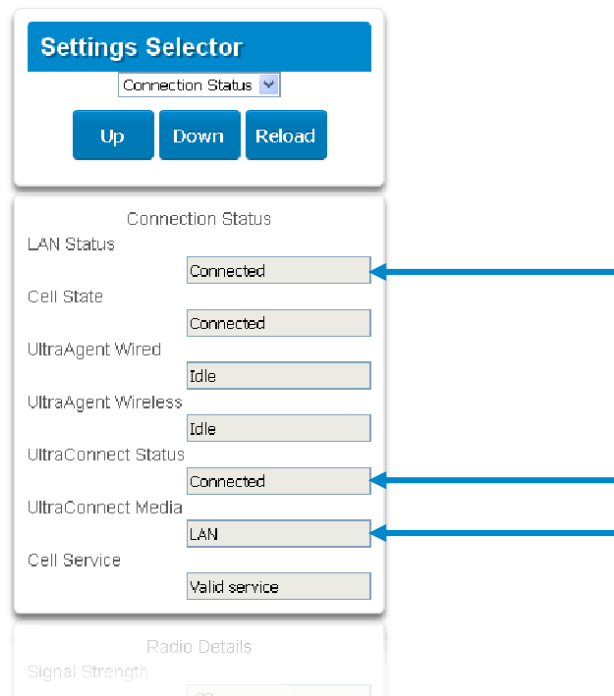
Settings Selector

Connection Status

Up Down Reload

Connection Status

LAN Status

Connected

Cell State

Connected

UltraAgent Wired

Idle

UltraAgent Wireless

Idle

UltraConnect Status

Connected

UltraConnect Media

LAN

Cell Service

Valid service

Radio Details

Signal Strength

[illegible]